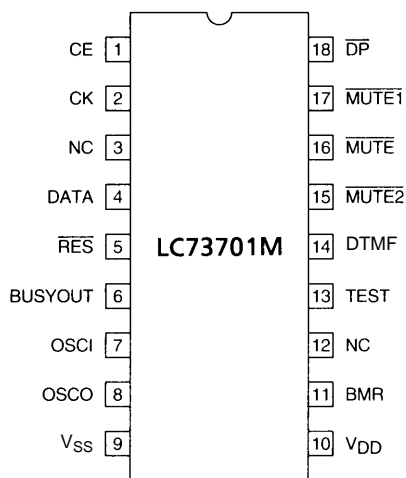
CE 1
CK 2
NC 3
DATA 4
$\overline{RES}$ 5
BUSYOUT 6
OSCI 7
OSCO 8
$V_{SS}$ 9

LC73701M

18 $\overline{DP}$
17 $\overline{MUTE1}$
16 $\overline{MUTE}$
15 $\overline{MUTE2}$
14 DTMF
13 TEST
12 NC
11 BMR
10 $V_{DD}$